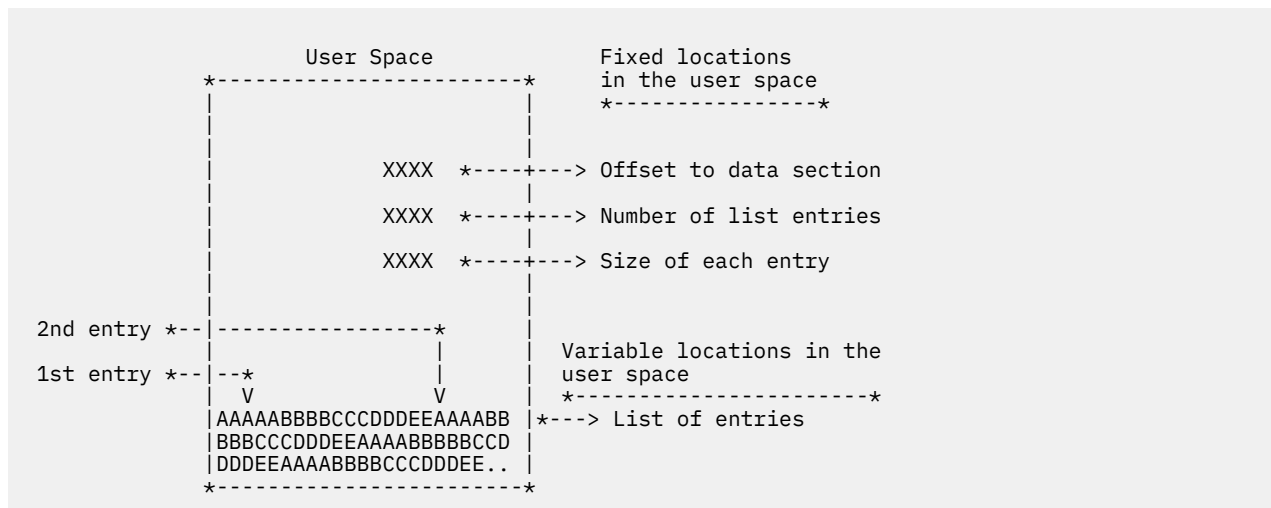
User Space

Fixed locations in the user space

XXXX *----+---> Offset to data section

XXXX *----+---> Number of list entries

XXXX *----+---> Size of each entry

2nd entry *--|-----------------*

Variable locations in the user space

1st entry *--|--*

V V

|AAAAABBBBCCCDDDEEAAAABB |*---> List of entries
|BBBCCCDDDEEAAAABBBBBCCD |
|DDDEEAAAABBBBCCCDDDEE.. |